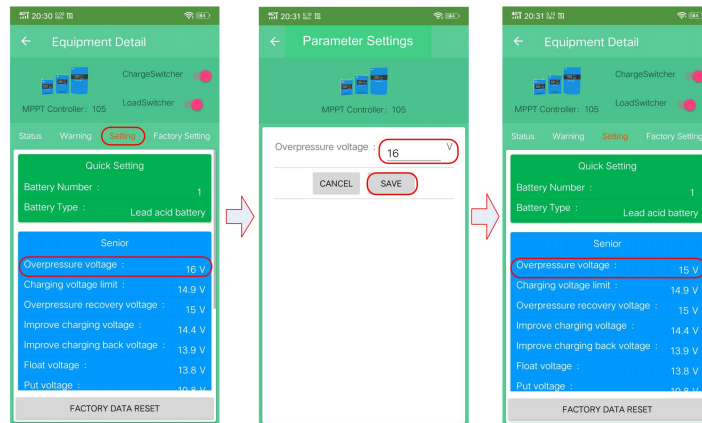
20:30
← Equipment Detail
ChargeSwitcher
LoadSwitcher
MPPT Controller: 105
Status Warning Setting Factory Setting
Quick Setting
Battery Number : 1
Battery Type : Lead acid battery
Senior
Overpressure voltage : 16 V
Charging voltage limit : 14.9 V
Overpressure recovery voltage : 15 V
Improve charging voltage : 14.4 V
Improve charging back voltage : 13.9 V
Float voltage : 13.8 V
Put voltage : 10.8 V
FACTORY DATA RESET

20:31
← Parameter Settings
MPPT Controller: 105
Overpressure voltage : 16 V
CANCEL SAVE

20:31
← Equipment Detail
ChargeSwitcher
LoadSwitcher
MPPT Controller: 105
Status Warning Setting Factory Setting
Quick Setting
Battery Number : 1
Battery Type : Lead acid battery
Senior
Overpressure voltage : 15 V
Charging voltage limit : 14.9 V
Overpressure recovery voltage : 15 V
Improve charging voltage : 14.4 V
Improve charging back voltage : 13.9 V
Float voltage : 13.8 V
Put voltage : 10.8 V
FACTORY DATA RESET